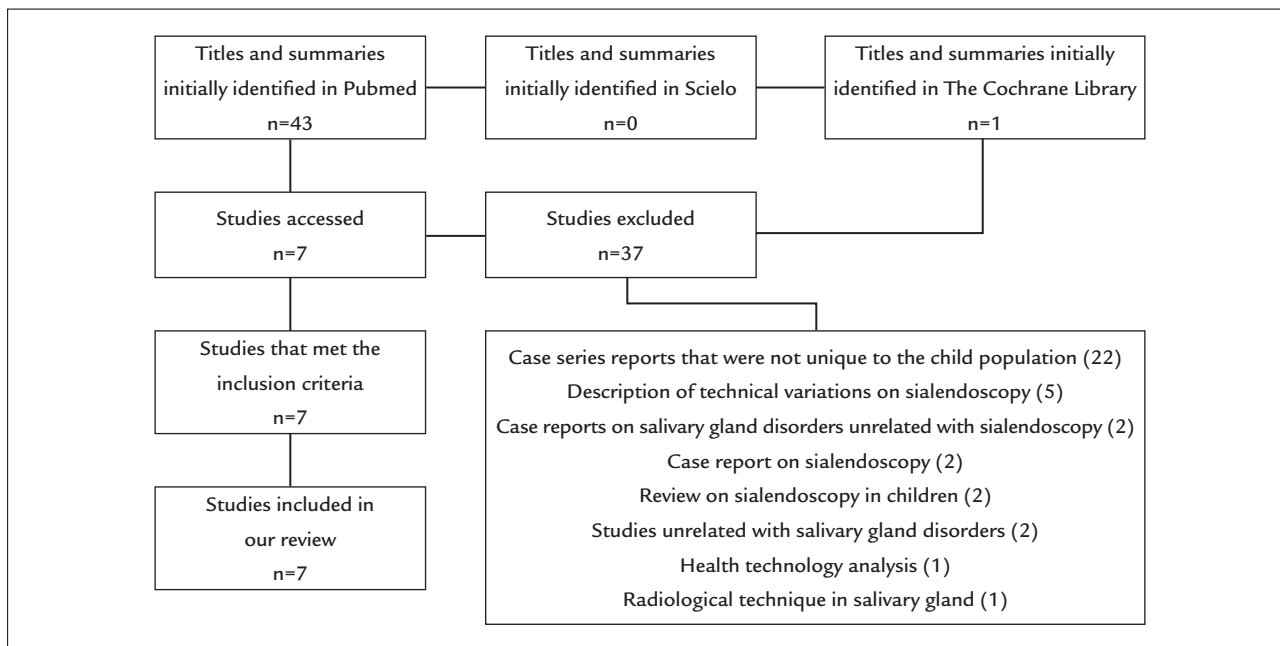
Titles and summaries initially identified in Pubmed
n=43

Titles and summaries initially identified in Scielo
n=0

Titles and summaries initially identified in The Cochrane Library
n=1

Studies accessed
n=7

Studies excluded
n=37

Studies that met the inclusion criteria
n=7

Studies included in our review
n=7

Case series reports that were not unique to the child population (22)
Description of technical variations on sialendoscopy (5)
Case reports on salivary gland disorders unrelated with sialendoscopy (2)
Case report on sialendoscopy (2)
Review on sialendoscopy in children (2)
Studies unrelated with salivary gland disorders (2)
Health technology analysis (1)
Radiological technique in salivary gland (1)